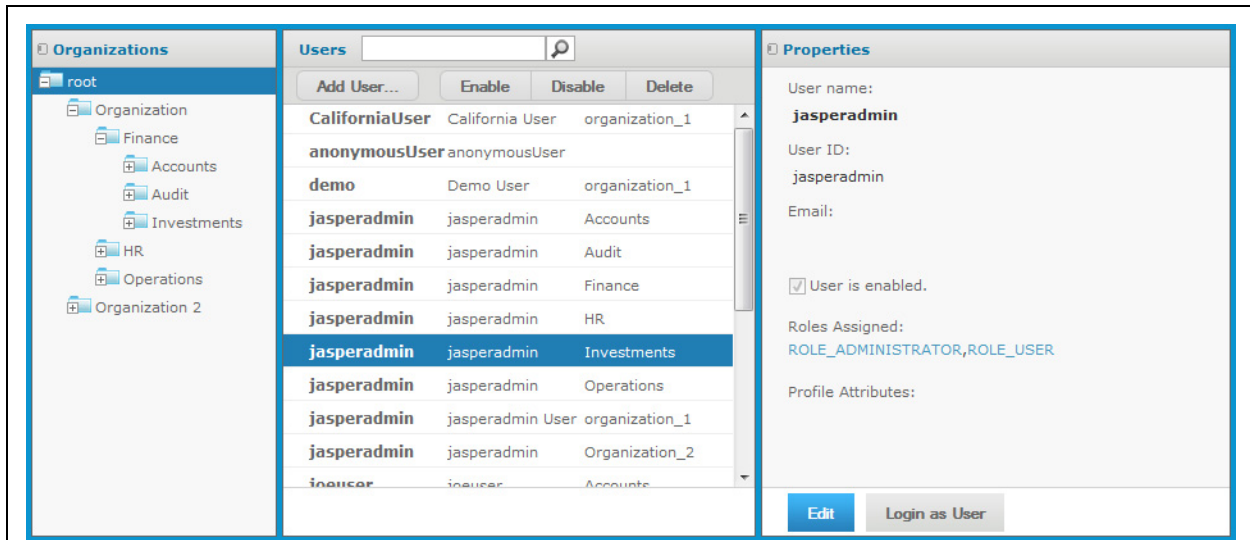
Organizations

root
Organization
Finance
Accounts
Audit
Investments
HR
Operations
Organization 2

Users

Add User... | Enable | Disable | Delete

| | | |
|---|---|---|
| CaliforniaUser | California User | organization_1 |
| anonymousUser | anonymousUser | |
| demo | Demo User | organization_1 |
| jasperadmin | jasperadmin | Accounts |
| jasperadmin | jasperadmin | Audit |
| jasperadmin | jasperadmin | Finance |
| jasperadmin | jasperadmin | HR |
| jasperadmin | jasperadmin | Investments |
| jasperadmin | jasperadmin | Operations |
| jasperadmin | jasperadmin User | organization_1 |
| jasperadmin | jasperadmin | Organization_2 |
| joeuser | joeuser | Accounts |

Properties

User name:
jasperadmin
User ID:
jasperadmin
Email:

User is enabled.

Roles Assigned:
ROLE_ADMINISTRATOR,ROLE_USER

Profile Attributes:

Edit | Login as User